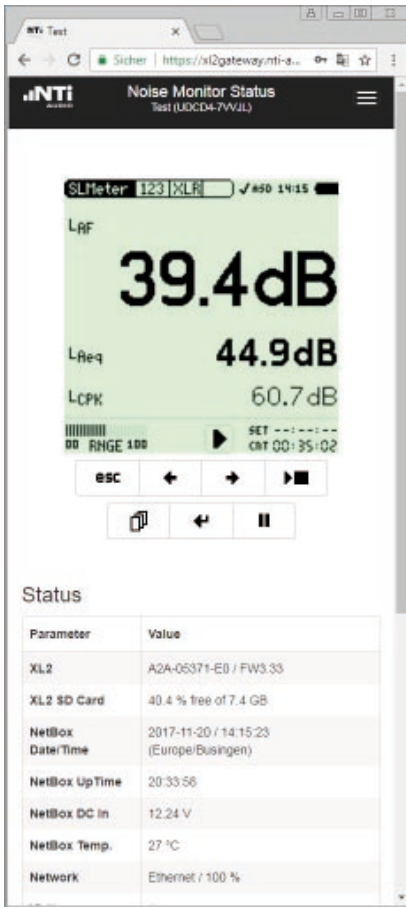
NTi Test ×

Sicher | https://xl2gateway.nti-a...

NTi Noise Monitor Status
Test (UDCD4-7VVJL)

SLMeter 123 XLR ✓ASD 14:15

$L_{AF}$

39.4dB

$L_{Aeq}$ 44.9dB

$L_{CPK}$ 60.7dB

00 RNGE 100

SET --:--:--
CNT 00:35:02

esc

Status

| Parameter | Value |
|---|---|
| XL2 | A2A-05371-E0 / FW3.33 |
| XL2 SD Card | 40.4 % free of 7.4 GB |
| NetBox Date/Time | 2017-11-20 / 14:15:23 (Europe/Busingen) |
| NetBox UpTime | 20:33:56 |
| NetBox DC In | 12.24 V |
| NetBox Temp. | 27 °C |
| Network | Ethernet / 100 % |